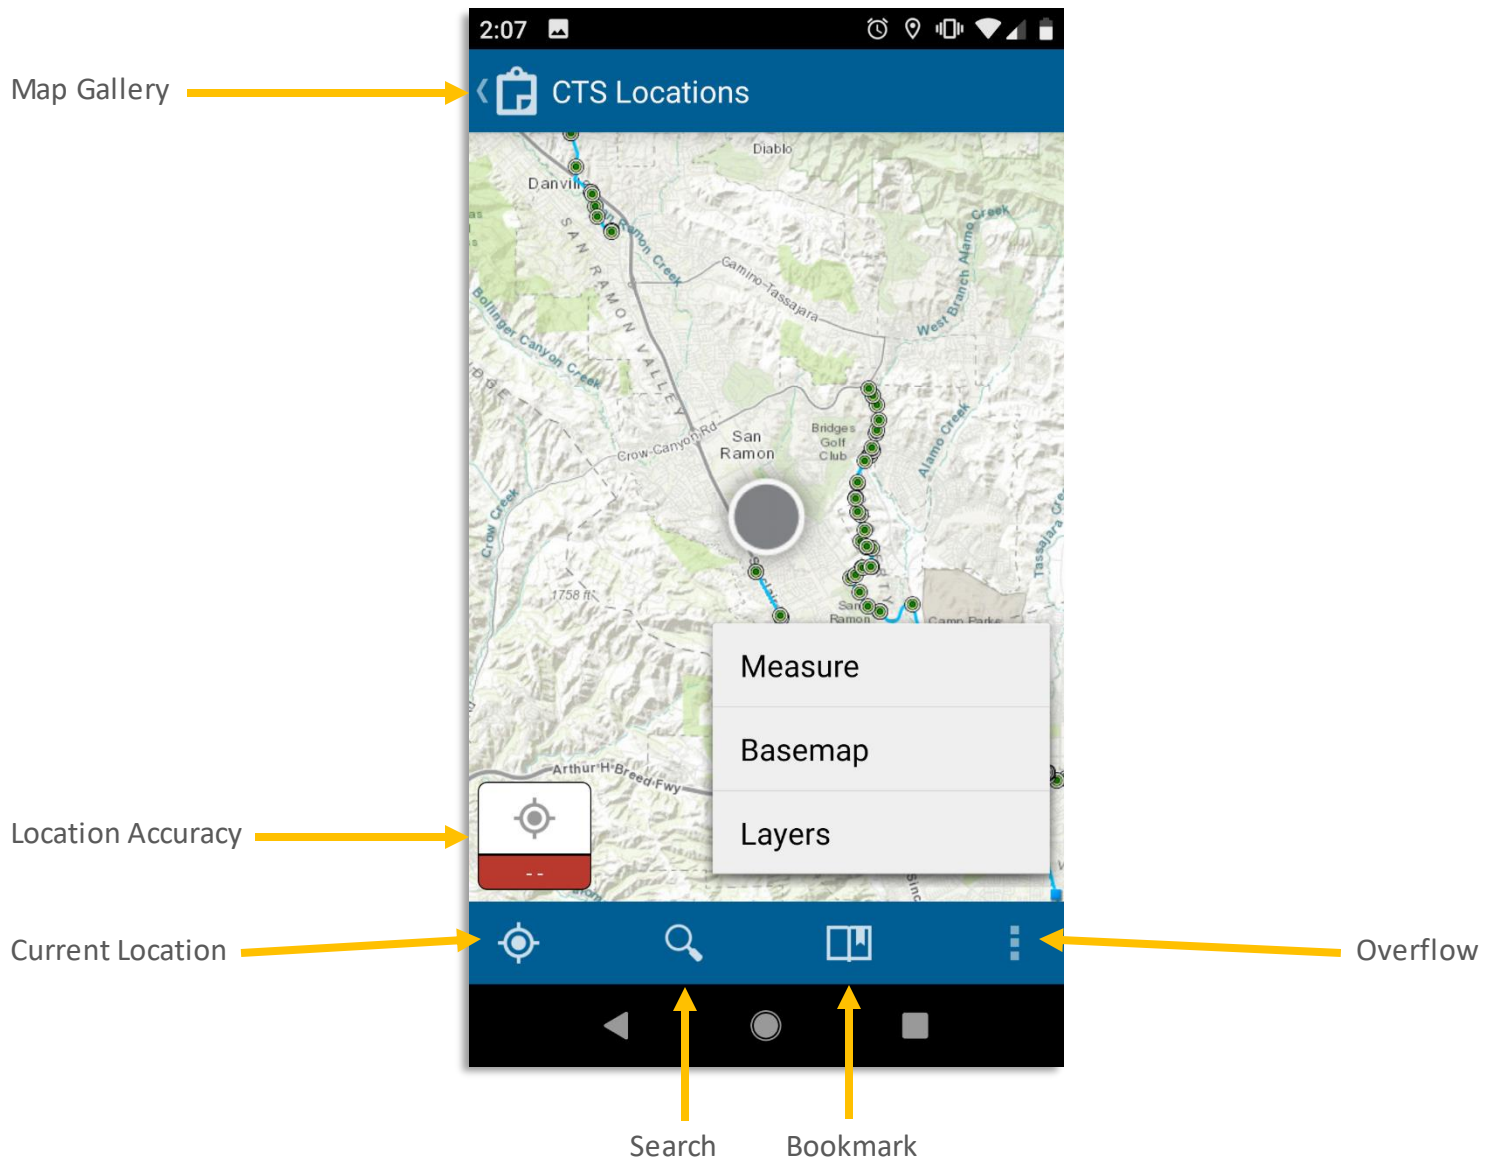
2:07

Map Gallery

CTS Locations

Diablo
Danville
San Ramon Creek
SAN RAMON VALLEY
Camino Tassajara
West Branch Alamo Creek
Bollinger Canyon Creek
Crow Canyon Rd
San Ramon
Bridges Golf Club
Alamo Creek
Crow Creek
1758 ft
San Ramon
Camp Parks
Tassajara Creek
Arthur H Breed Fwy

Measure

Basemap

Layers

Location Accuracy

--

Current Location

Overflow

Search

Bookmark